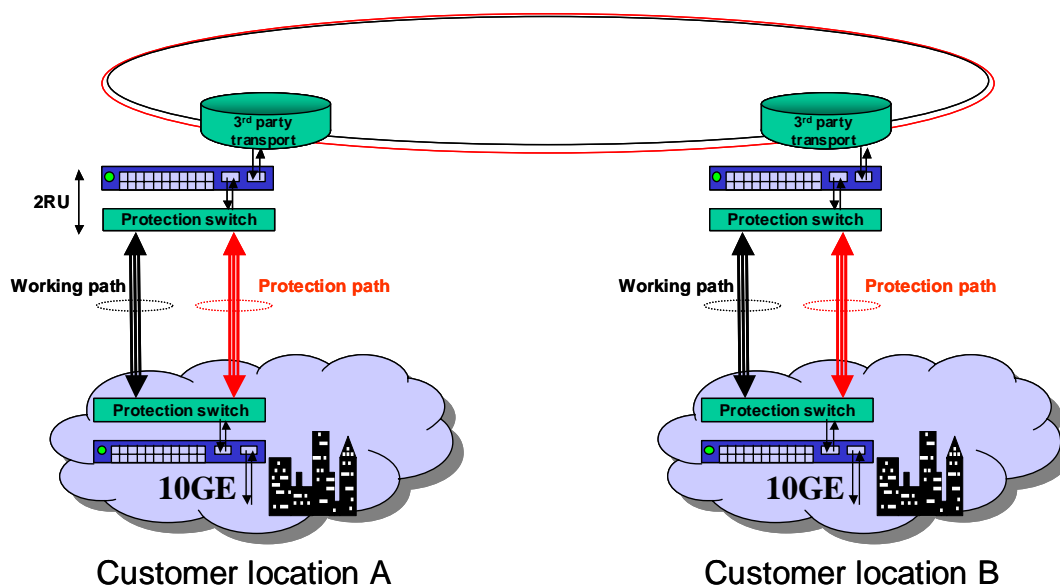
3$^{rd}$ party transport

2RU

Protection switch

Working path

Protection path

Protection switch

10GE

Customer location A

3$^{rd}$ party transport

Protection switch

Working path

Protection path

Protection switch

10GE

Customer location B